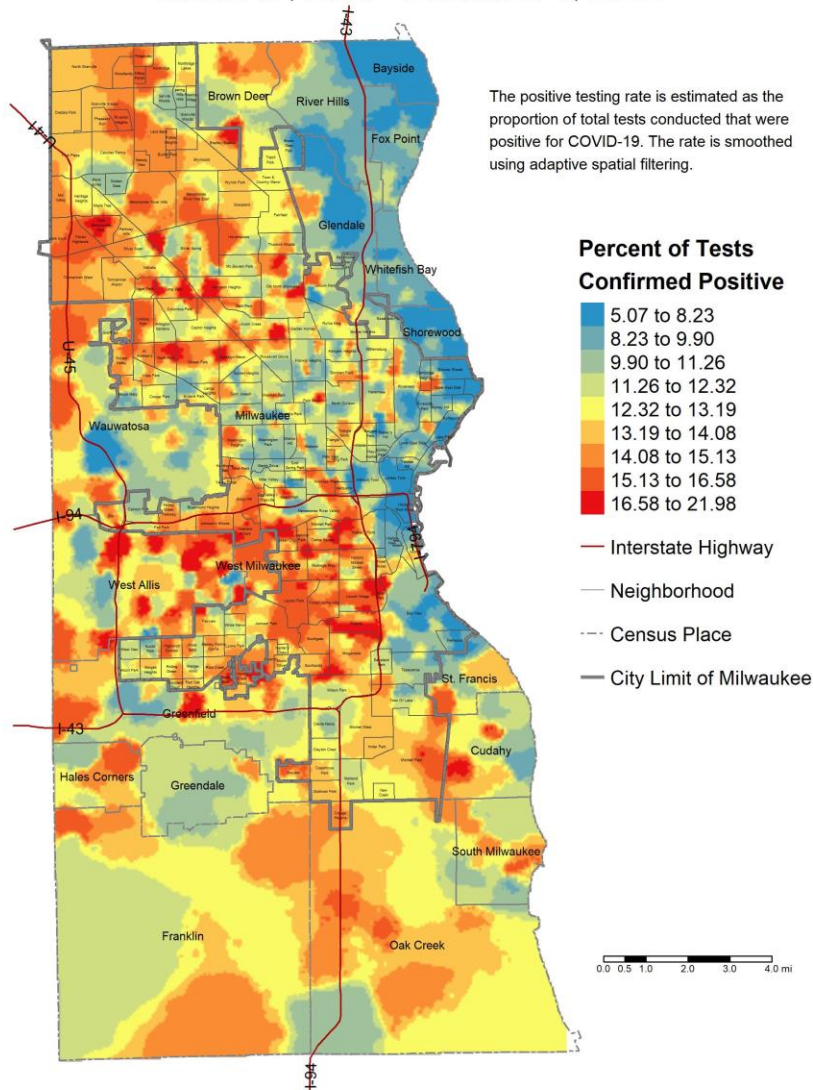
The positive testing rate is estimated as the proportion of total tests conducted that were positive for COVID-19. The rate is smoothed using adaptive spatial filtering.

Percent of Tests Confirmed Positive

5.07 to 8.23
8.23 to 9.90
9.90 to 11.26
11.26 to 12.32
12.32 to 13.19
13.19 to 14.08
14.08 to 15.13
15.13 to 16.58
16.58 to 21.98

Interstate Highway
Neighborhood
Census Place
City Limit of Milwaukee

Bayside
Brown Deer
River Hills
Fox Point
Glendale
Whitefish Bay
Shorewood
Milwaukee
Wauwatosa
West Allis
West Milwaukee
St. Francis
Greenfield
Cudahy
Hales Corners
Greendale
South Milwaukee
Franklin
Oak Creek

I-43
U-41
U-45
I-94
I-794
I-43
I-94

0.0 0.5 1.0 2.0 3.0 4.0 mi